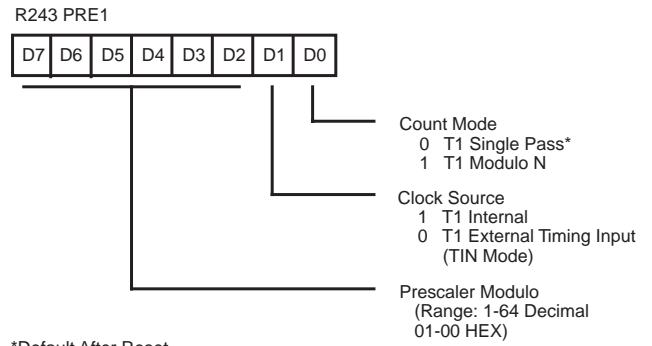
R243 PRE1

| D7 | D6 | D5 | D4 | D3 | D2 | D1 | D0 |
|---|---|---|---|---|---|---|---|

Count Mode
0 T1 Single Pass*
1 T1 Modulo N

Clock Source
1 T1 Internal
0 T1 External Timing Input (TIN Mode)

Prescaler Modulo
(Range: 1-64 Decimal
01-00 HEX)

*Default After Reset